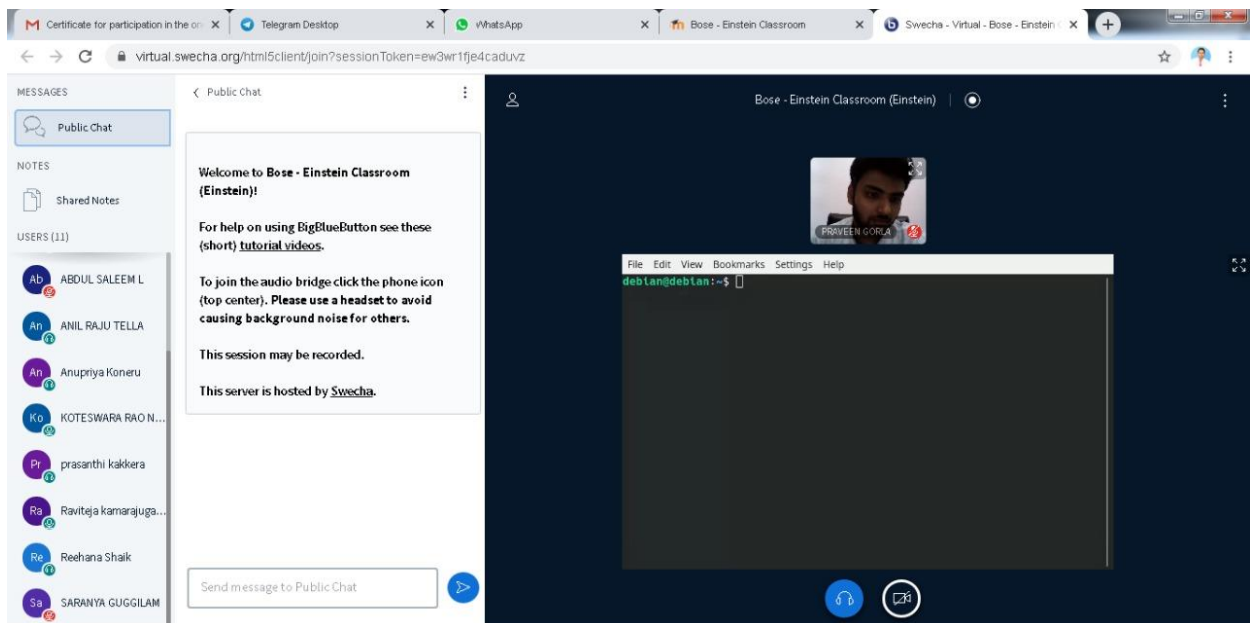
Certificate for participation in the on ×
Telegram Desktop ×
WhatsApp ×
Bose - Einstein Classroom ×
Swecha - Virtual - Bose - Einstein ×

virtual.swecha.org/html5client/join?sessionToken=ew3wr1fje4caduvz

MESSAGES
Public Chat
NOTES
Shared Notes
USERS (11)
Ab ABDUL SALEEM L
An ANIL RAJU TELLA
An Anupriya Koneru
Ko KOTESWARA RAO N...
Pr prasanthi kakkera
Ra Raviteja kamarajuga...
Re Reehana Shaik
Sa SARANYA GUGGILAM

< Public Chat

Welcome to Bose - Einstein Classroom (Einstein)!

For help on using BigBlueButton see these (short) tutorial videos.

To join the audio bridge click the phone icon (top center). Please use a headset to avoid causing background noise for others.

This session may be recorded.

This server is hosted by Swecha.

Send message to Public Chat

Bose - Einstein Classroom (Einstein)

PRAVEEN GORLA

File Edit View Bookmarks Settings Help
debian@debian:~$